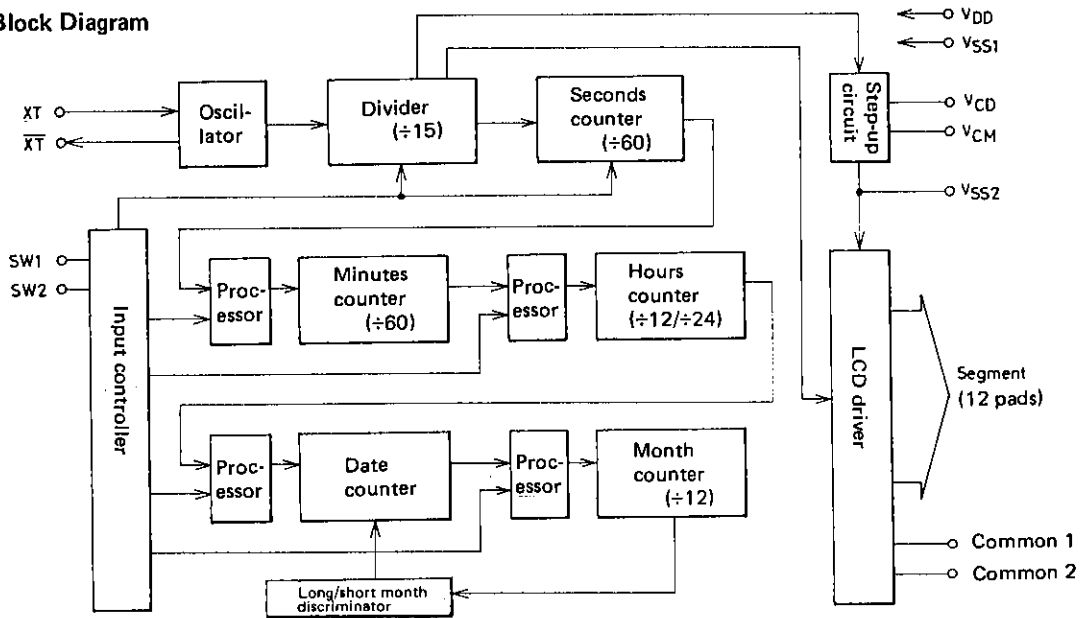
Block Diagram

$V_{DD}$
$V_{SS1}$

XT
$\overline{XT}$

Oscillator

Divider (÷15)

Seconds counter (÷60)

Step-up circuit

$V_{CD}$
$V_{CM}$
$V_{SS2}$

SW1
SW2

Input controller

Processor

Minutes counter (÷60)

Processor

Hours counter (÷12/÷24)

LCD driver

Segment (12 pads)

Processor

Date counter

Processor

Month counter (÷12)

Long/short month discriminator

Common 1
Common 2